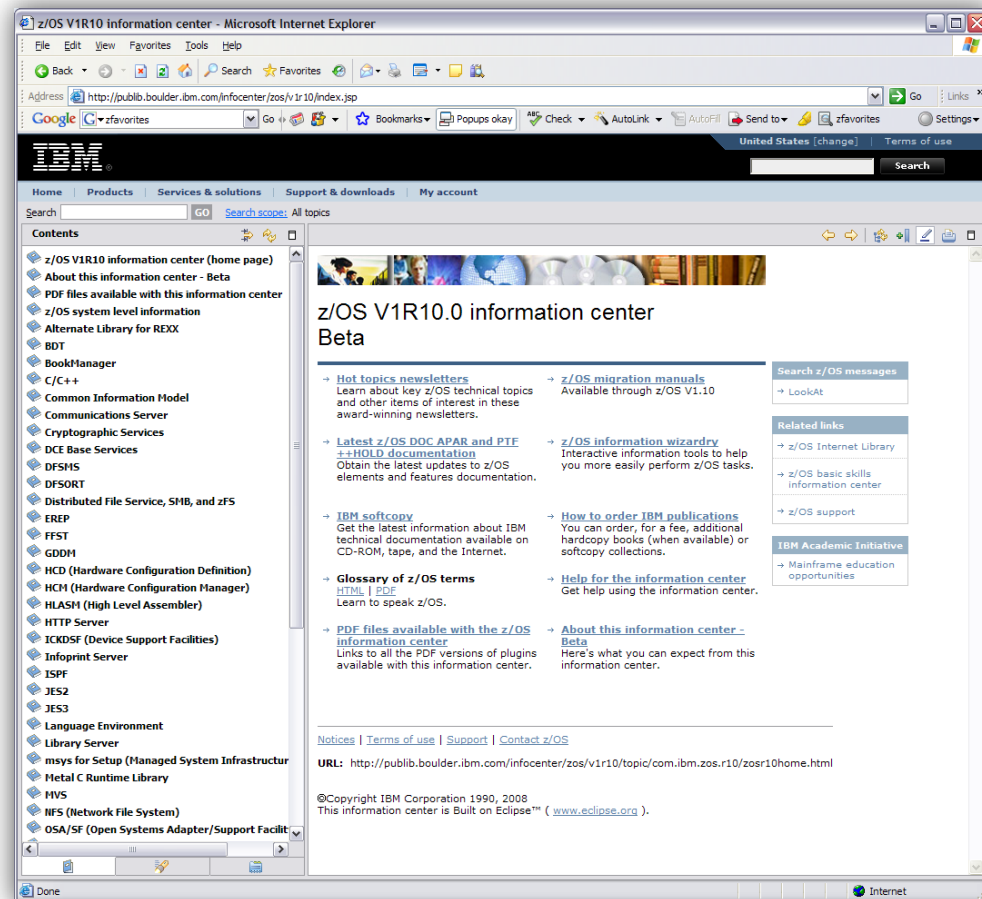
z/OS V1R10 information center - Microsoft Internet Explorer

File Edit View Favorites Tools Help

Back Search Favorites

Address http://publib.boulder.ibm.com/infocenter/zos/v1r10/index.jsp Go Links

Google zfavorites Go Bookmarks Popups okay Check AutoLink AutoFill Send to zfavorites Settings

IBM

United States [change] | Terms of use

Search

Home | Products | Services & solutions | Support & downloads | My account

Search GO Search scope: All topics

Contents

z/OS V1R10 information center (home page)
About this information center - Beta
PDF files available with this information center
z/OS system level information
Alternate Library for REXX
BDT
BookManager
C/C++
Common Information Model
Communications Server
Cryptographic Services
DCE Base Services
DFSMS
DFSORT
Distributed File Service, SMB, and zFS
EREP
FFST
GDDM
HCD (Hardware Configuration Definition)
HCM (Hardware Configuration Manager)
HLASM (High Level Assembler)
HTTP Server
ICKDSF (Device Support Facilities)
Infoprint Server
ISPF
JES2
JES3
Language Environment
Library Server
msys for Setup (Managed System Infrastructur
Metal C Runtime Library
MVS
NFS (Network File System)
OSA/SF (Open Systems Adapter/Support Facilit

z/OS V1R10.0 information center
Beta

Hot topics newsletters
Learn about key z/OS technical topics and other items of interest in these award-winning newsletters.

z/OS migration manuals
Available through z/OS V1.10

Latest z/OS DOC APAR and PTF ++HOLD documentation
Obtain the latest updates to z/OS elements and features documentation.

z/OS information wizardry
Interactive information tools to help you more easily perform z/OS tasks.

IBM softcopy
Get the latest information about IBM technical documentation available on CD-ROM, tape, and the Internet.

How to order IBM publications
You can order, for a fee, additional hardcopy books (when available) or softcopy collections.

Glossary of z/OS terms
HTML | PDF
Learn to speak z/OS.

Help for the information center
Get help using the information center.

PDF files available with the z/OS information center
Links to all the PDF versions of plugins available with this information center.

About this information center - Beta
Here's what you can expect from this information center.

Search z/OS messages
LookAt

Related links
z/OS Internet Library
z/OS basic skills information center
z/OS support

IBM Academic Initiative
Mainframe education opportunities

Notices | Terms of use | Support | Contact z/OS

URL: http://publib.boulder.ibm.com/infocenter/zos/v1r10/topic/com.ibm.zos.r10/zosr10home.html

©Copyright IBM Corporation 1990, 2008
This information center is Built on Eclipse™ ( www.eclipse.org ).

Done

Internet